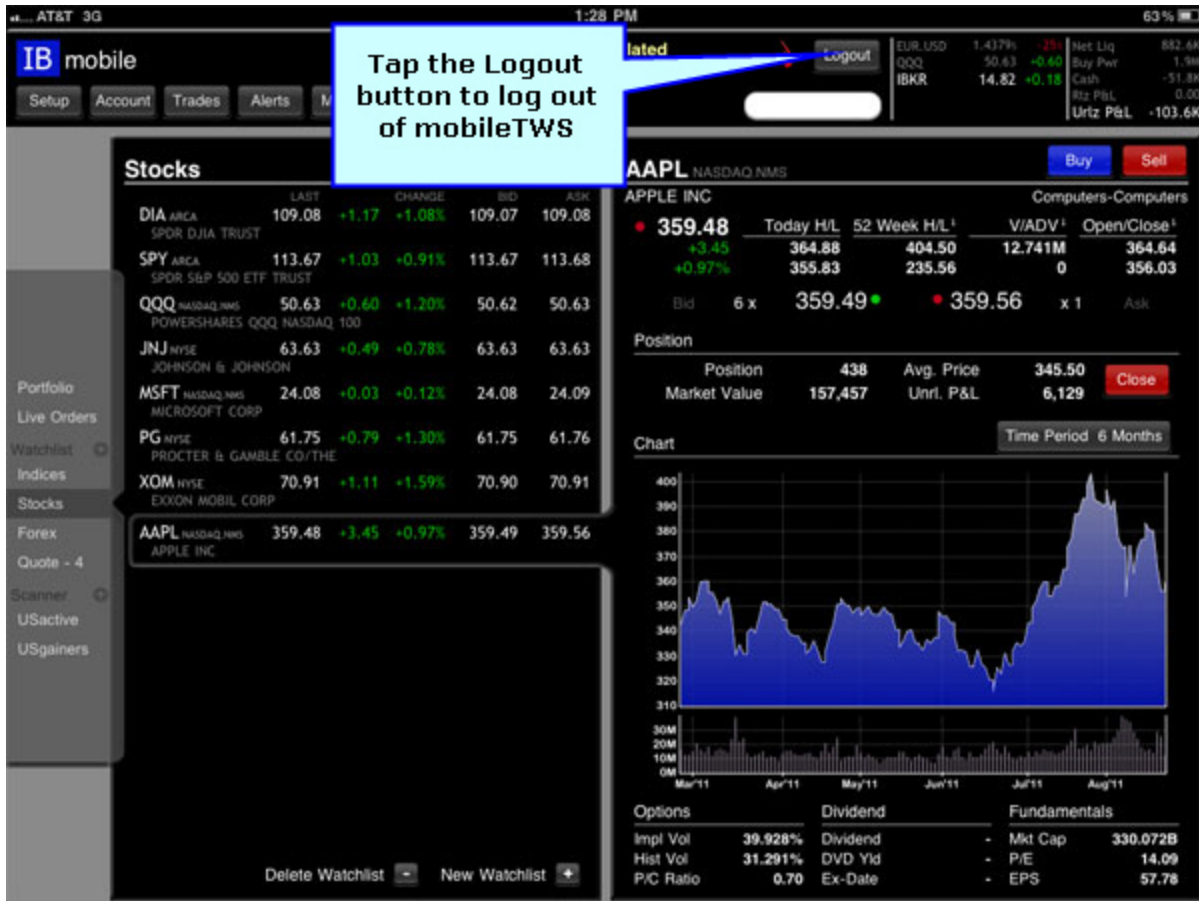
AT&T 3G 1:28 PM 63%

IB mobile

Setup Account Trades Alerts M

Tap the Logout button to log out of mobileTWS

lated

Logout

| EUR.USD | 1.4379 | -25 |
|---|---|---|
| QQQ | 50.63 | +0.60 |
| IBKR | 14.82 | +0.18 |

Net Liq 882.6
Buy Pwr 1.9
Cash -51.8
Rlz P&L 0.0
Urlz P&L -103.6K

Stocks

| | LAST | | CHANGE | BID | ASK |
|---|---|---|---|---|---|
| DIA ARCA SPDR DJIA TRUST | 109.08 | +1.17 | +1.08% | 109.07 | 109.08 |
| SPY ARCA SPDR S&P 500 ETF TRUST | 113.67 | +1.03 | +0.91% | 113.67 | 113.68 |
| QQQ NASDAQ.NMS POWERSHARES QQQ NASDAQ 100 | 50.63 | +0.60 | +1.20% | 50.62 | 50.63 |
| JNJ NYSE JOHNSON & JOHNSON | 63.63 | +0.49 | +0.78% | 63.63 | 63.63 |
| MSFT NASDAQ.NMS MICROSOFT CORP | 24.08 | +0.03 | +0.12% | 24.08 | 24.09 |
| PG NYSE PROCTER & GAMBLE CO/THE | 61.75 | +0.79 | +1.30% | 61.75 | 61.76 |
| XOM NYSE EXXON MOBIL CORP | 70.91 | +1.11 | +1.59% | 70.90 | 70.91 |
| AAPL NASDAQ.NMS APPLE INC | 359.48 | +3.45 | +0.97% | 359.49 | 359.56 |

Portfolio
Live Orders
Watchlist
Indices
Stocks
Forex
Quote - 4
Scanner
USactive
USgainers

Delete Watchlist - New Watchlist +

AAPL NASDAQ.NMS Buy Sell
APPLE INC Computers-Computers

359.48 +3.45 +0.97%

| Today H/L | 52 Week H/L | V/ADV | Open/Close |
|---|---|---|---|
| 364.88 | 404.50 | 12.741M | 364.64 |
| 355.83 | 235.56 | 0 | 356.03 |

Bid 6 x 359.49 359.56 x 1 Ask

Position

Position 438 Avg. Price 345.50 Close
Market Value 157,457 Unrl. P&L 6,129

Chart Time Period 6 Months

400 390 380 370 360 350 340 330 320 310
30M 20M 10M 0M
Mar'11 Apr'11 May'11 Jun'11 Jul'11 Aug'11

Options
Impl Vol 39.928%
Hist Vol 31.291%
P/C Ratio 0.70

Dividend
Dividend -
DVD Yld -
Ex-Date -

Fundamentals
Mkt Cap 330.072B
P/E 14.09
EPS 57.78